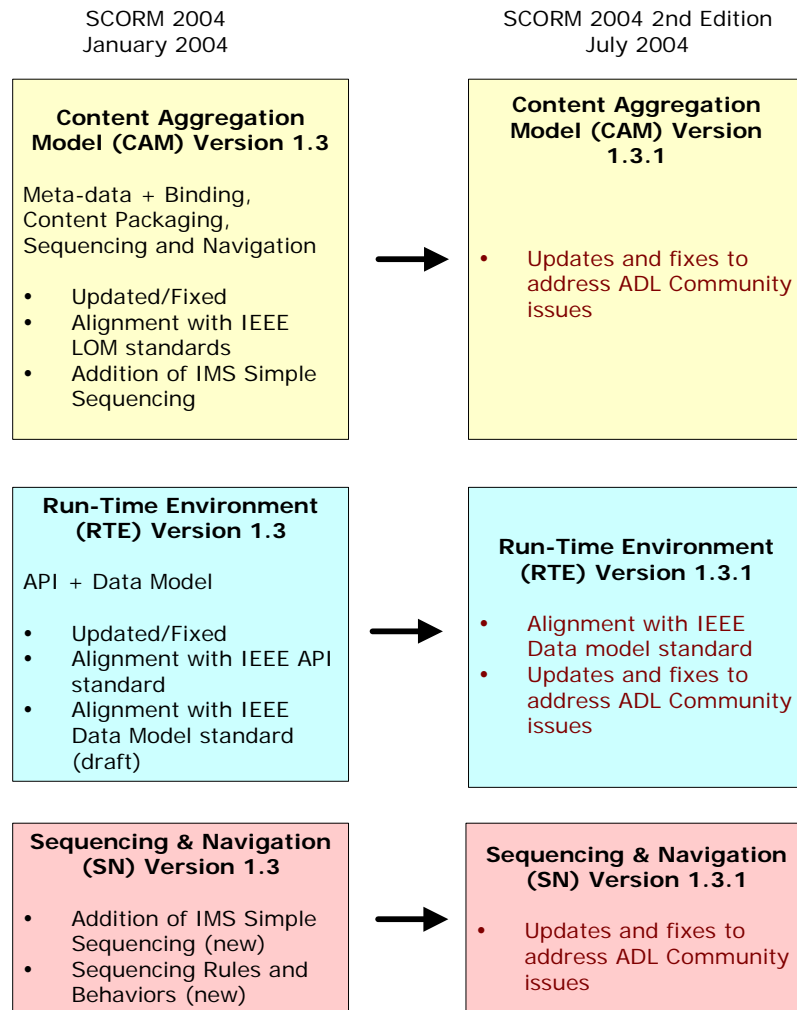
SCORM 2004
January 2004

Content Aggregation Model (CAM) Version 1.3

Meta-data + Binding, Content Packaging, Sequencing and Navigation

- Updated/Fixed
- Alignment with IEEE LOM standards
- Addition of IMS Simple Sequencing

Run-Time Environment (RTE) Version 1.3

API + Data Model

- Updated/Fixed
- Alignment with IEEE API standard
- Alignment with IEEE Data Model standard (draft)

Sequencing & Navigation (SN) Version 1.3

- Addition of IMS Simple Sequencing (new)
- Sequencing Rules and Behaviors (new)

SCORM 2004 2nd Edition
July 2004

Content Aggregation Model (CAM) Version 1.3.1

- Updates and fixes to address ADL Community issues

Run-Time Environment (RTE) Version 1.3.1

- Alignment with IEEE Data model standard
- Updates and fixes to address ADL Community issues

Sequencing & Navigation (SN) Version 1.3.1

- Updates and fixes to address ADL Community issues